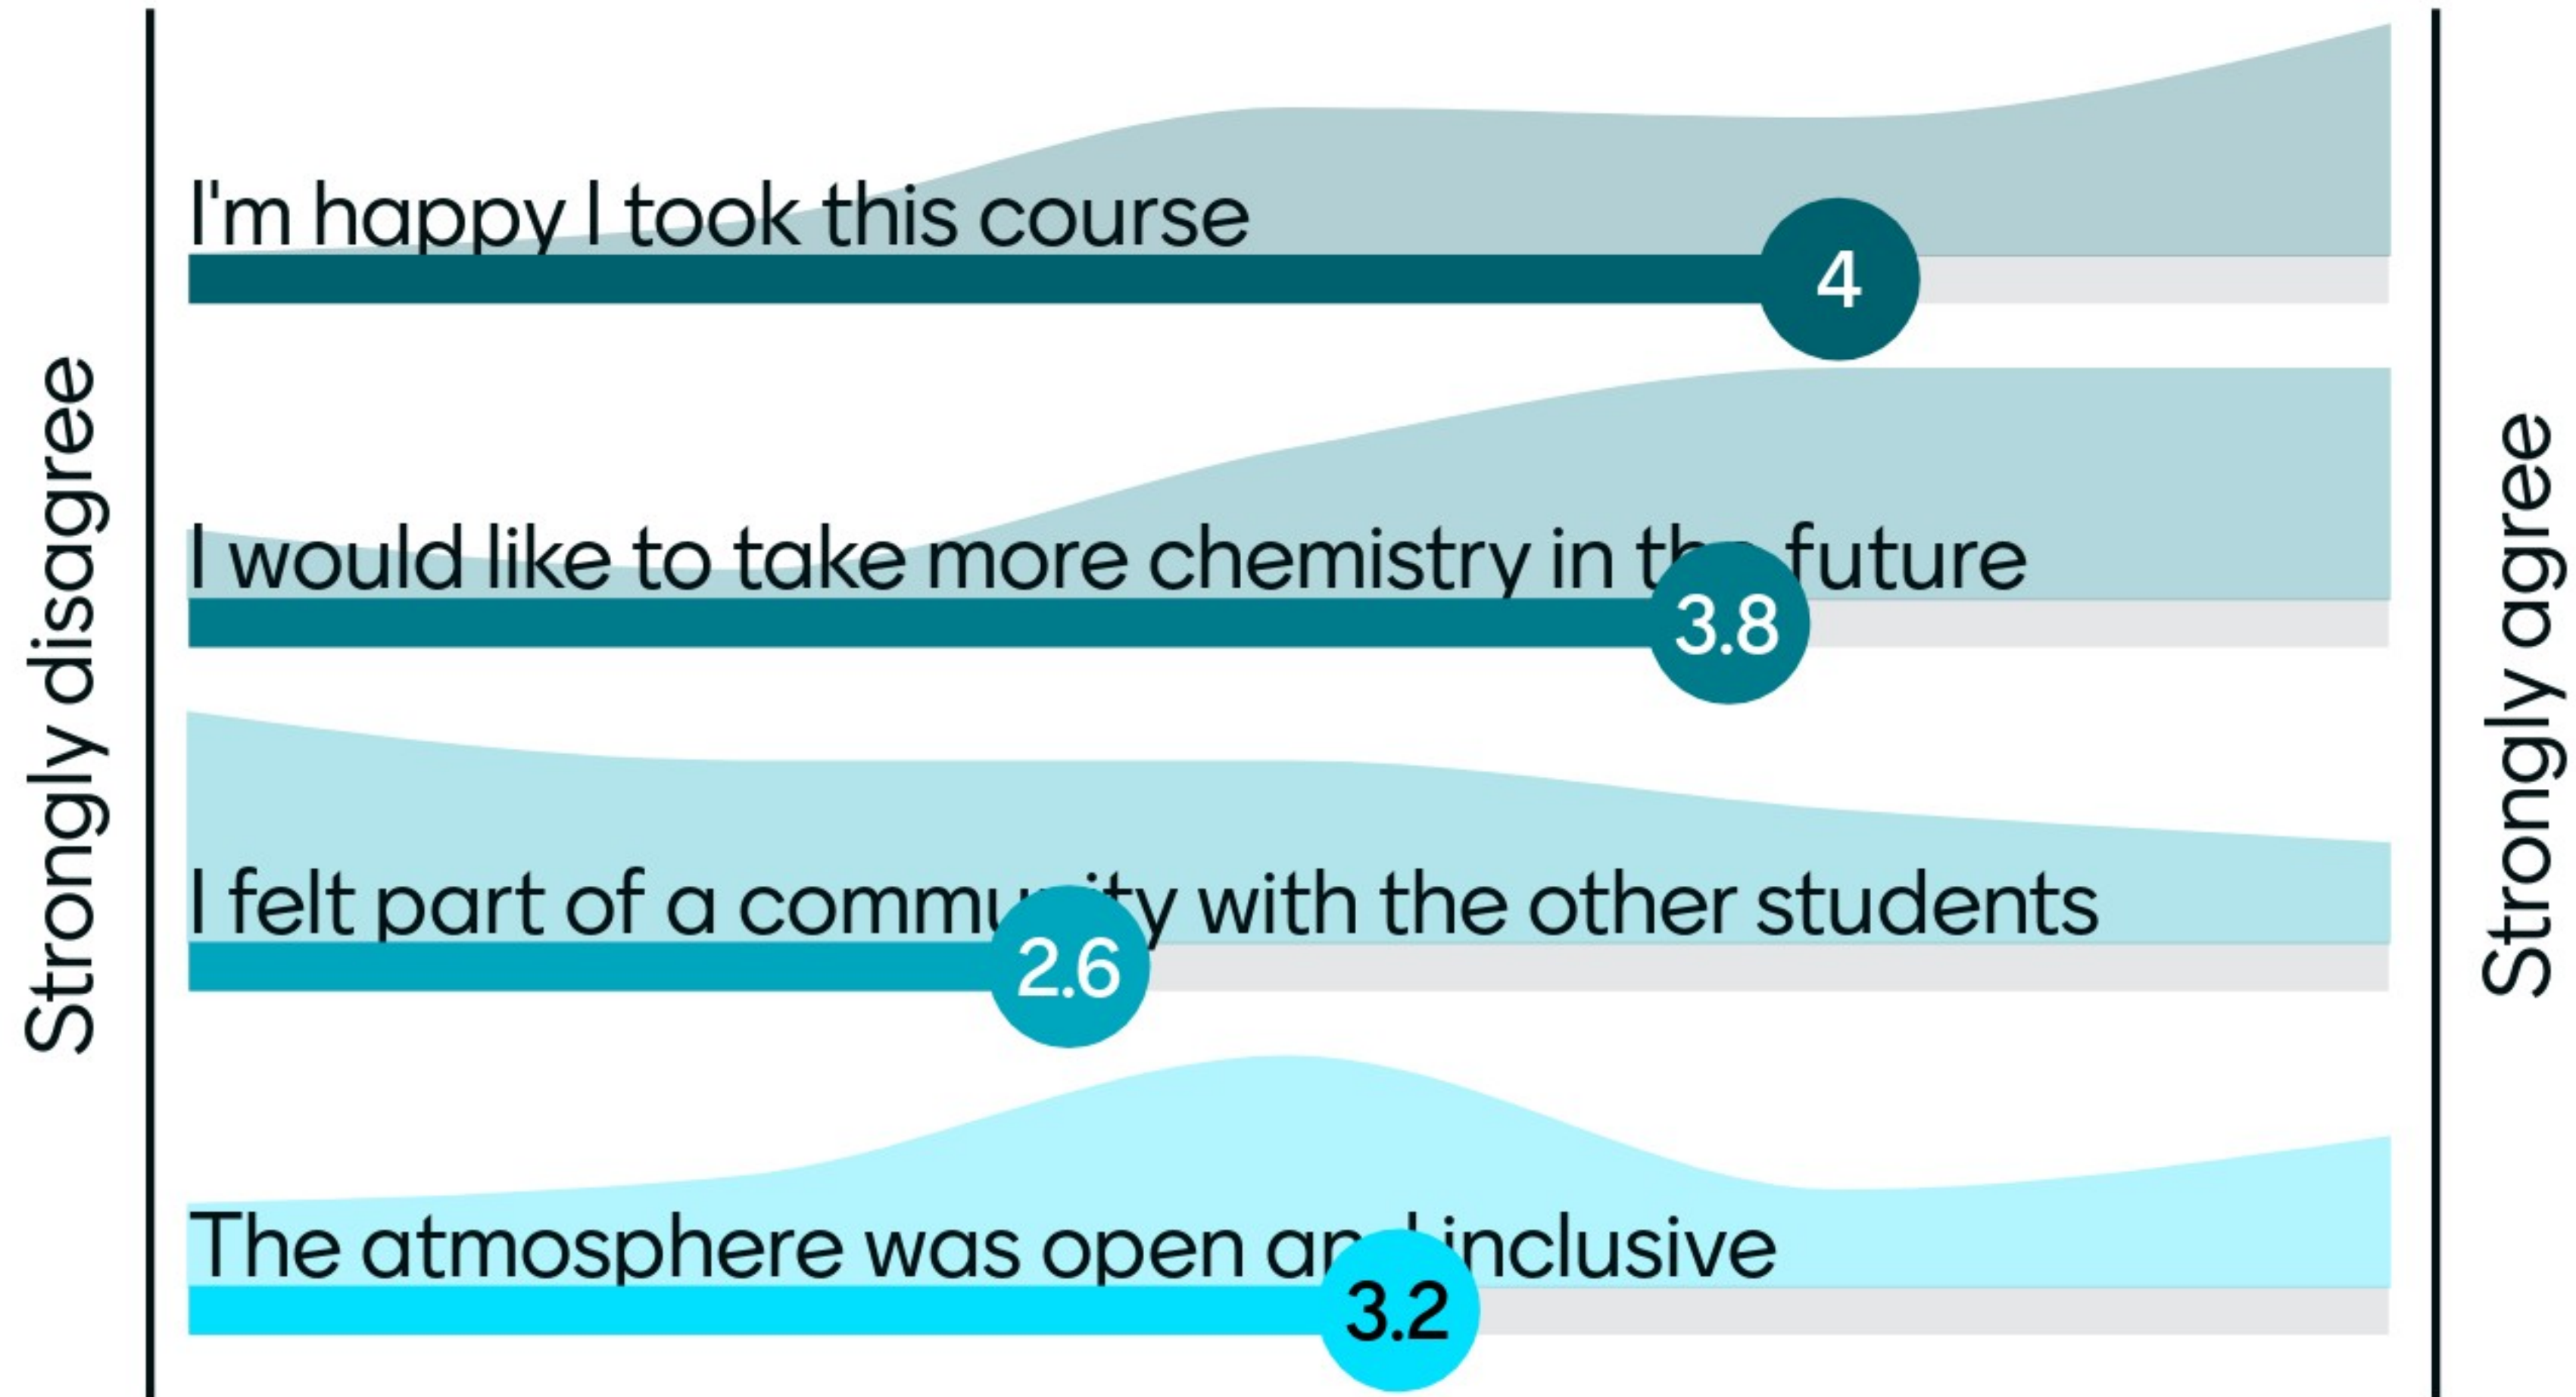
Strongly disagree

I'm happy I took this course

4

I would like to take more chemistry in th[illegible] future

3.8

I felt part of a commu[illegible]ty with the other students

2.6

The atmosphere was open an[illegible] inclusive

3.2

Strongly agree